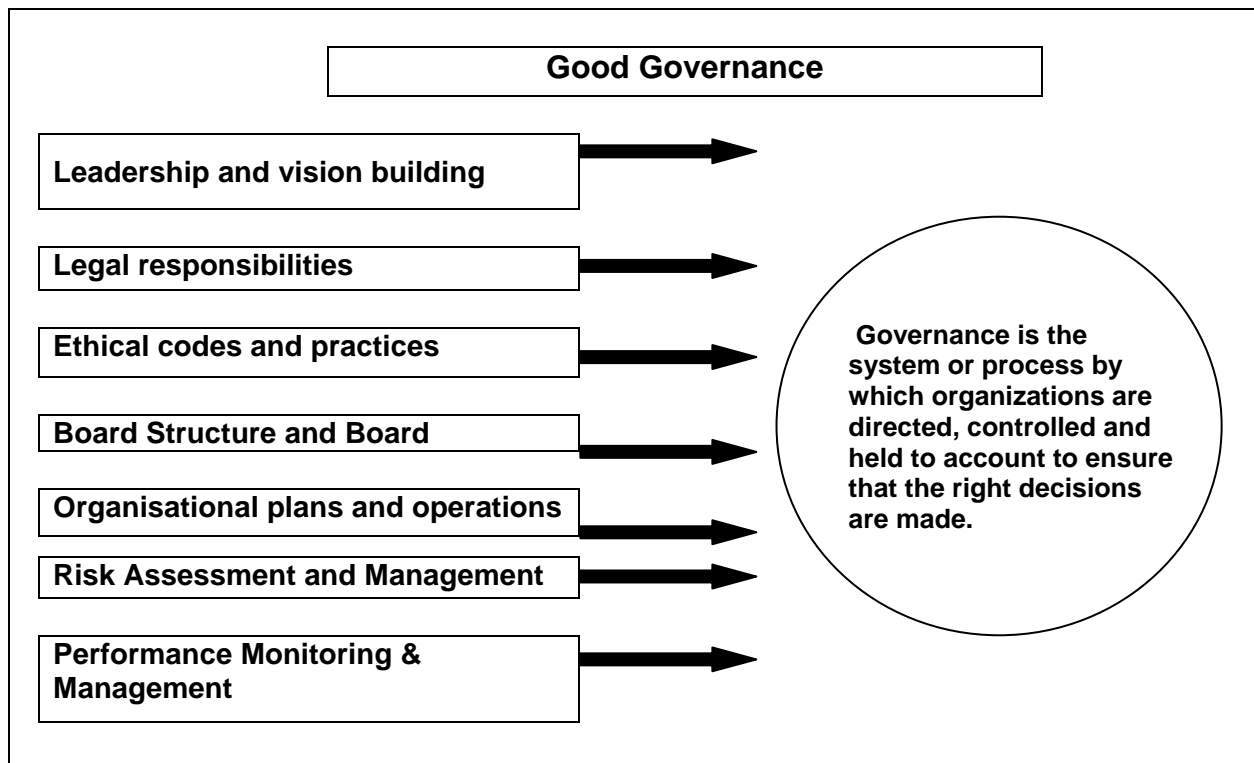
Good Governance

Leadership and vision building

Legal responsibilities

Ethical codes and practices

Board Structure and Board

Organisational plans and operations

Risk Assessment and Management

Performance Monitoring & Management

Governance is the system or process by which organizations are directed, controlled and held to account to ensure that the right decisions are made.